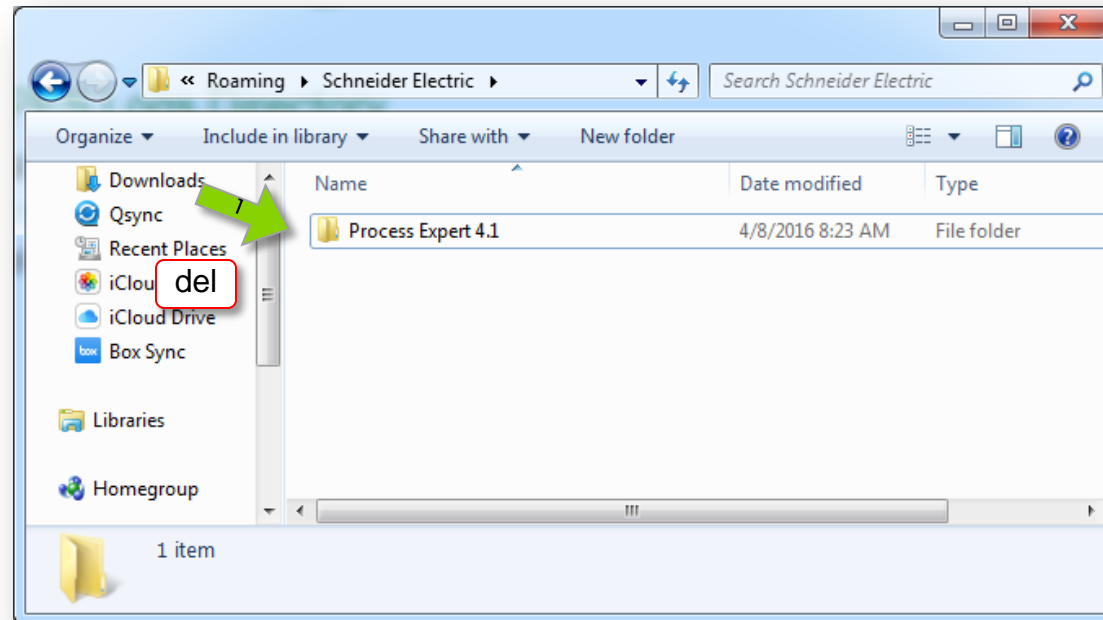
« Roaming ▸ Schneider Electric ▸

Search Schneider Electric

Organize ▾ Include in library ▾ Share with ▾ New folder

Downloads
Qsync
Recent Places
iClou
del
iCloud Drive
Box Sync

Libraries

Homegroup

1

| Name | Date modified | Type |
|---|---|---|
| Process Expert 4.1 | 4/8/2016 8:23 AM | File folder |

1 item